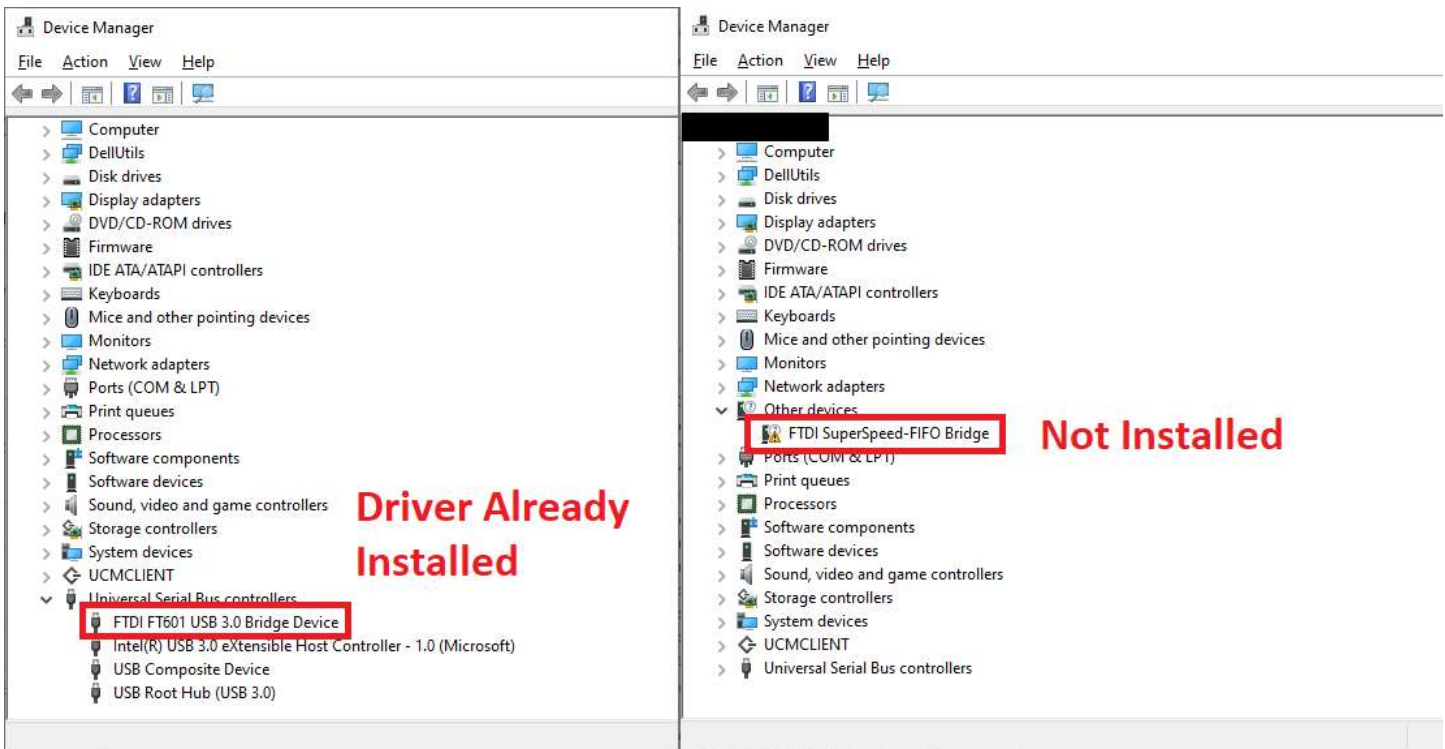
Device Manager

File Action View Help

Computer
DellUtils
Disk drives
Display adapters
DVD/CD-ROM drives
Firmware
IDE ATA/ATAPI controllers
Keyboards
Mice and other pointing devices
Monitors
Network adapters
Ports (COM & LPT)
Print queues
Processors
Software components
Software devices
Sound, video and game controllers
Storage controllers
System devices
UCMCLIENT
Universal Serial Bus controllers
FTDI FT601 USB 3.0 Bridge Device
Intel(R) USB 3.0 eXtensible Host Controller - 1.0 (Microsoft)
USB Composite Device
USB Root Hub (USB 3.0)

Driver Already Installed

Device Manager

File Action View Help

Computer
DellUtils
Disk drives
Display adapters
DVD/CD-ROM drives
Firmware
IDE ATA/ATAPI controllers
Keyboards
Mice and other pointing devices
Monitors
Network adapters
Other devices
FTDI SuperSpeed-FIFO Bridge
Ports (COM & LPT)
Print queues
Processors
Software components
Software devices
Sound, video and game controllers
Storage controllers
System devices
UCMCLIENT
Universal Serial Bus controllers

Not Installed